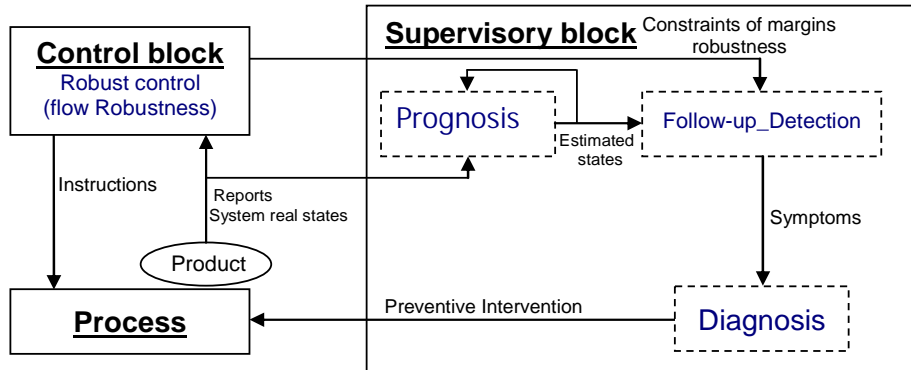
Control block
Robust control (flow Robustness)

Supervisory block

Constraints of margins robustness

Prognosis

Estimated states

Follow-up_Detection

Instructions

Reports
System real states

Symptoms

Product

Preventive Intervention

Process

Diagnosis